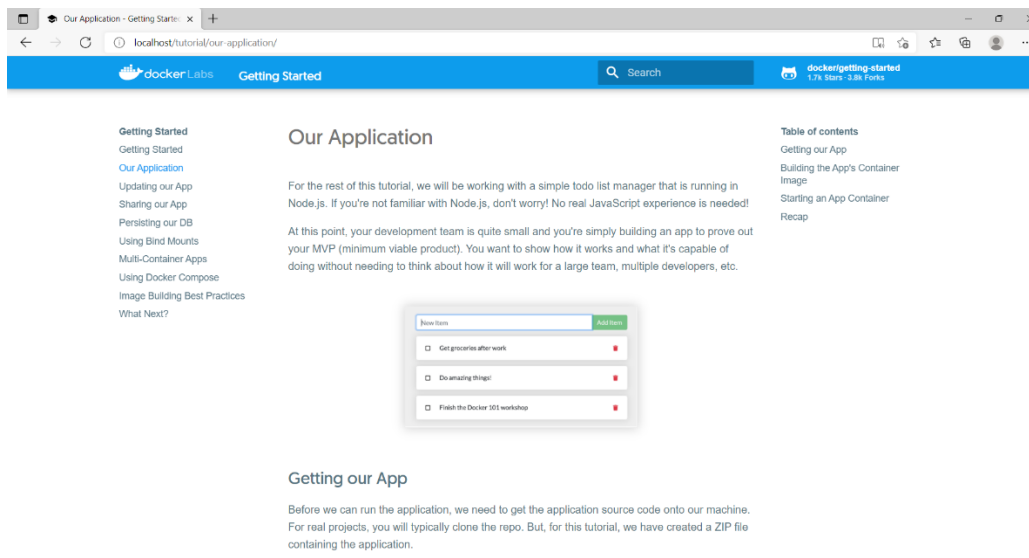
Our Application - Getting Started ×  +

localhost/tutorial/our-application/

docker Labs   Getting Started   Search   docker/getting-started 1.7k Stars · 3.8k Forks

Getting Started
Getting Started
Our Application
Updating our App
Sharing our App
Persisting our DB
Using Bind Mounts
Multi-Container Apps
Using Docker Compose
Image Building Best Practices
What Next?

Our Application

For the rest of this tutorial, we will be working with a simple todo list manager that is running in Node.js. If you're not familiar with Node.js, don't worry! No real JavaScript experience is needed!

At this point, your development team is quite small and you're simply building an app to prove out your MVP (minimum viable product). You want to show how it works and what it's capable of doing without needing to think about how it will work for a large team, multiple developers, etc.

New Item   Add Item
Get groceries after work
Do amazing things!
Finish the Docker 101 workshop

Getting our App

Before we can run the application, we need to get the application source code onto our machine. For real projects, you will typically clone the repo. But, for this tutorial, we have created a ZIP file containing the application.

Table of contents
Getting our App
Building the App's Container Image
Starting an App Container
Recap